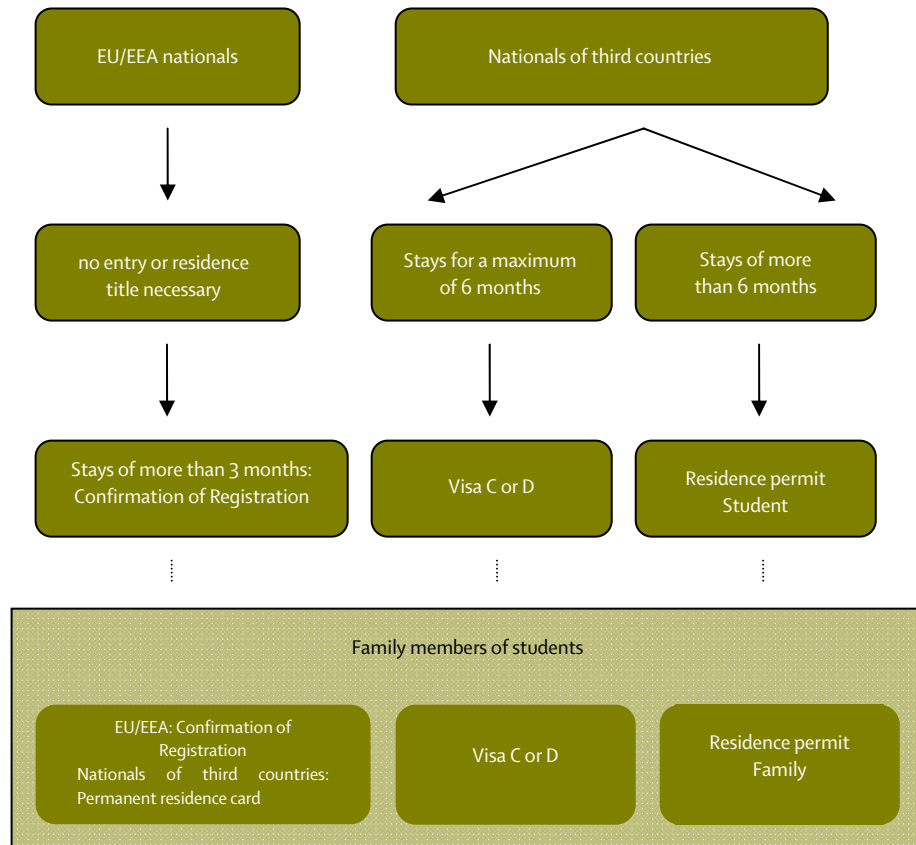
EU/EEA nationals

Nationals of third countries

no entry or residence title necessary

Stays for a maximum of 6 months

Stays of more than 6 months

Stays of more than 3 months: Confirmation of Registration

Visa C or D

Residence permit Student

Family members of students

EU/EEA: Confirmation of Registration
Nationals of third countries: Permanent residence card

Visa C or D

Residence permit Family